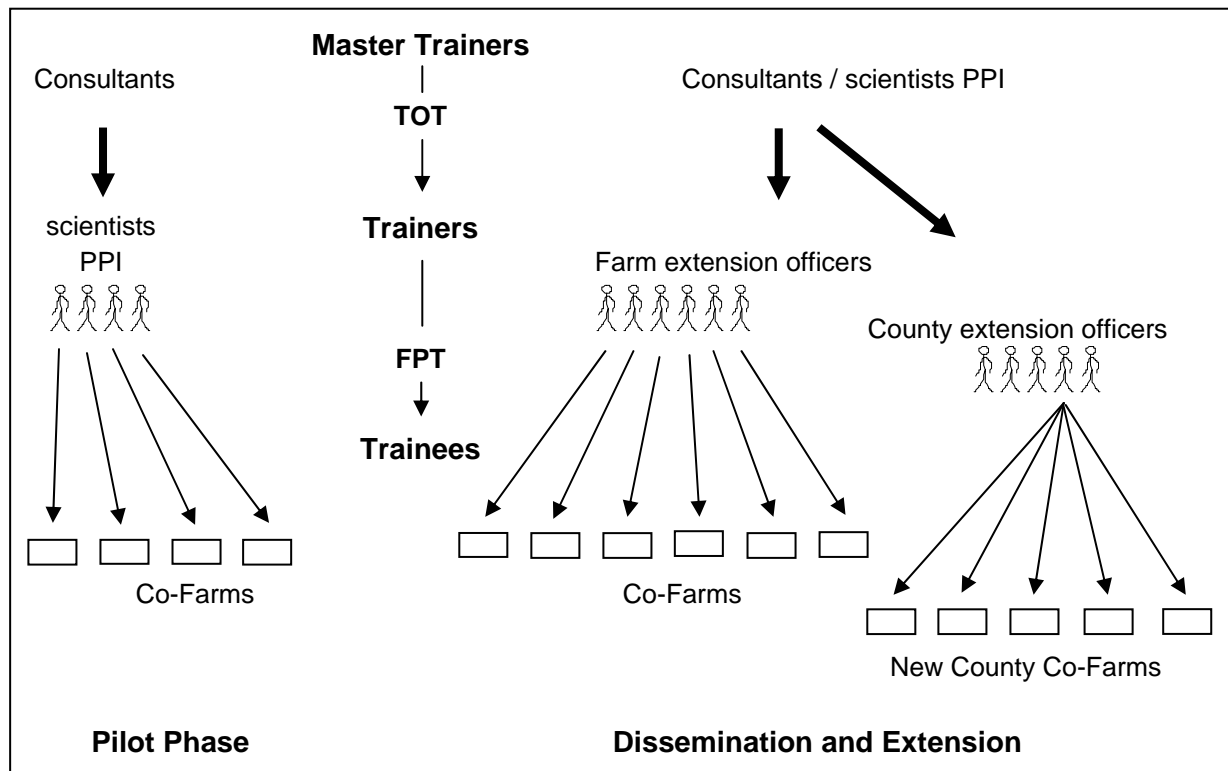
Master Trainers

Consultants

Consultants / scientists PPI

TOT

scientists PPI

Trainers

Farm extension officers

County extension officers

FPT

Trainees

Co-Farms

Co-Farms

New County Co-Farms

Pilot Phase

Dissemination and Extension